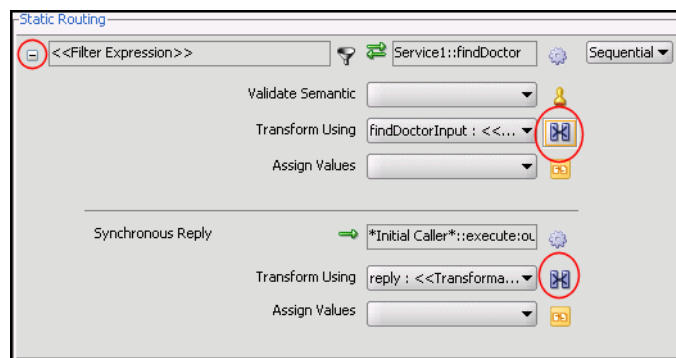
Static Routing

<<Filter Expression>>

Service1::findDoctor

Sequential

Validate Semantic

Transform Using findDoctorInput : <<...

Assign Values

Synchronous Reply

*Initial Caller*::execute:ou

Transform Using reply : <<Transforma...

Assign Values